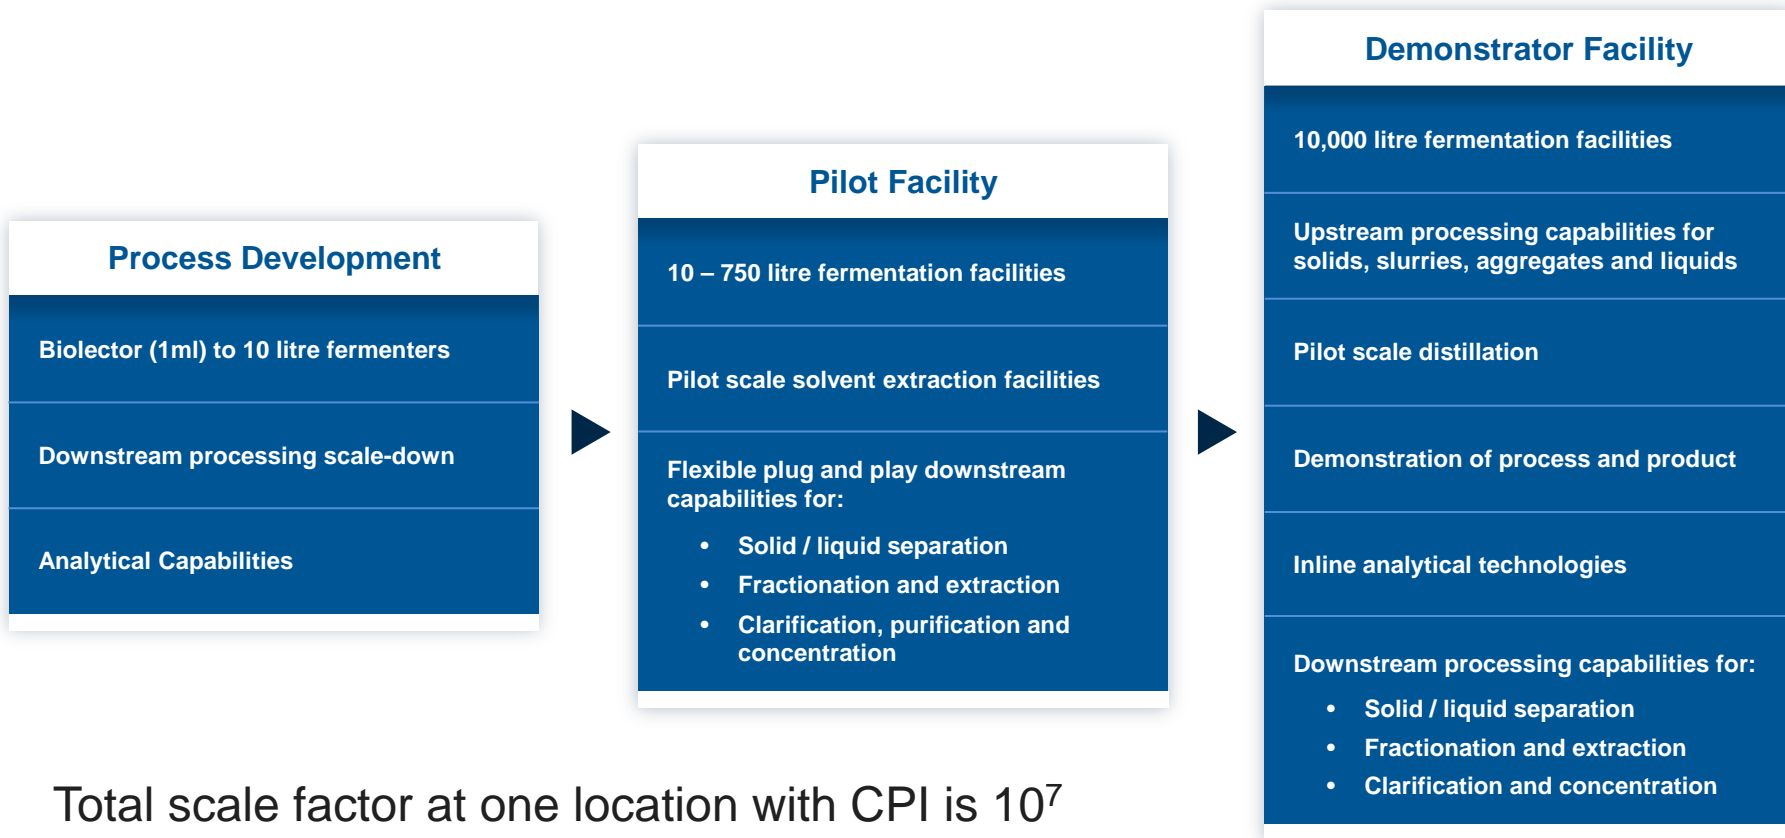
Process Development

Biolector (1ml) to 10 litre fermenters

Downstream processing scale-down

Analytical Capabilities

Pilot Facility

10 – 750 litre fermentation facilities

Pilot scale solvent extraction facilities

Flexible plug and play downstream capabilities for:

- Solid / liquid separation
- Fractionation and extraction
- Clarification, purification and concentration

Demonstrator Facility

10,000 litre fermentation facilities

Upstream processing capabilities for solids, slurries, aggregates and liquids

Pilot scale distillation

Demonstration of process and product

Inline analytical technologies

Downstream processing capabilities for:

- Solid / liquid separation
- Fractionation and extraction
- Clarification and concentration

Total scale factor at one location with CPI is $10^7$